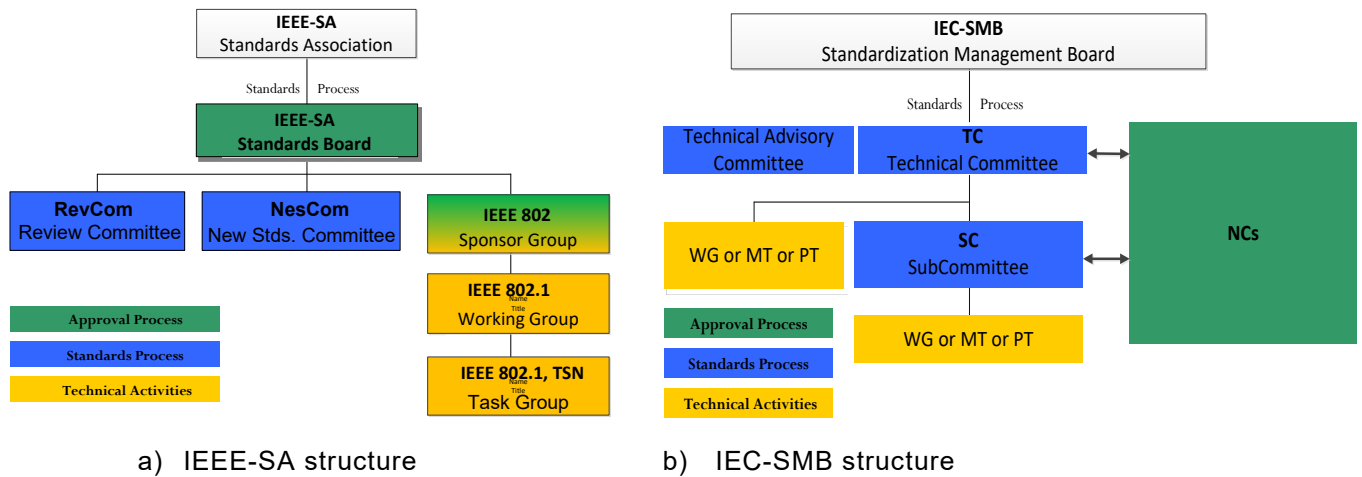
IEEE-SA
Standards Association

Standards Process

IEEE-SA
Standards Board

RevCom
Review Committee

NesCom
New Stds. Committee

IEEE 802
Sponsor Group

IEEE 802.1
Name
Title
Working Group

IEEE 802.1, TSN
Name
Title
Task Group

Approval Process

Standards Process

Technical Activities

a) IEEE-SA structure

IEC-SMB
Standardization Management Board

Standards Process

Technical Advisory Committee

TC
Technical Committee

WG or MT or PT

SC
SubCommittee

NCs

Approval Process

Standards Process

Technical Activities

WG or MT or PT

b) IEC-SMB structure